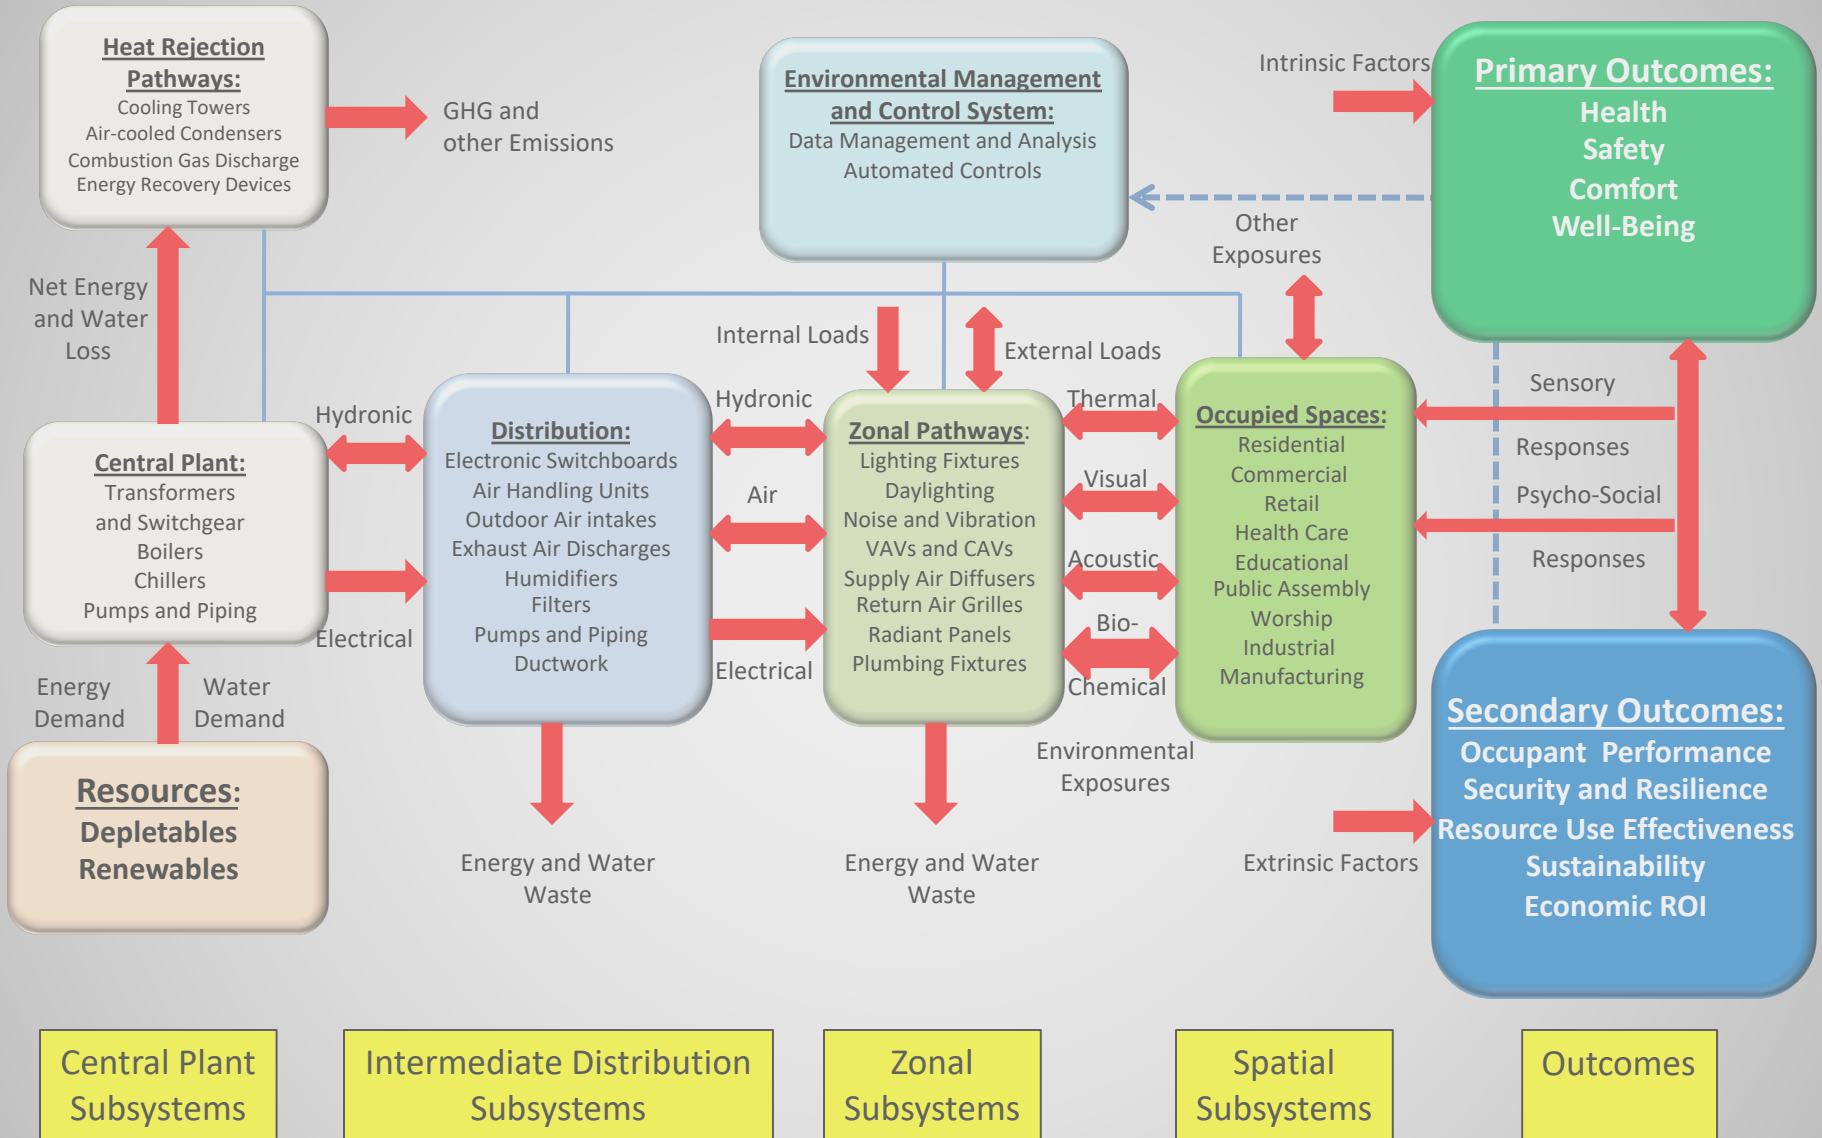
Heat Rejection Pathways:
Cooling Towers
Air-cooled Condensers
Combustion Gas Discharge
Energy Recovery Devices

GHG and other Emissions

Environmental Management and Control System:
Data Management and Analysis
Automated Controls

Intrinsic Factors

Primary Outcomes:
Health
Safety
Comfort
Well-Being

Other Exposures

Net Energy and Water Loss

Internal Loads

External Loads

Hydronic

Hydronic

Thermal

Sensory

Distribution:
Electronic Switchboards
Air Handling Units
Outdoor Air intakes
Exhaust Air Discharges
Humidifiers
Filters
Pumps and Piping
Ductwork

Zonal Pathways:
Lighting Fixtures
Daylighting
Noise and Vibration
VAVs and CAVs
Supply Air Diffusers
Return Air Grilles
Radiant Panels
Plumbing Fixtures

Occupied Spaces:
Residential
Commercial
Retail
Health Care
Educational
Public Assembly
Worship
Industrial
Manufacturing

Central Plant:
Transformers and Switchgear
Boilers
Chillers
Pumps and Piping

Air

Visual

Responses

Psycho-Social

Acoustic

Responses

Bio-Chemical

Electrical

Electrical

Energy Demand

Water Demand

Resources:
Depletables
Renewables

Environmental Exposures

Secondary Outcomes:
Occupant Performance
Security and Resilience
Resource Use Effectiveness
Sustainability
Economic ROI

Energy and Water Waste

Energy and Water Waste

Extrinsic Factors

Central Plant Subsystems

Intermediate Distribution Subsystems

Zonal Subsystems

Spatial Subsystems

Outcomes